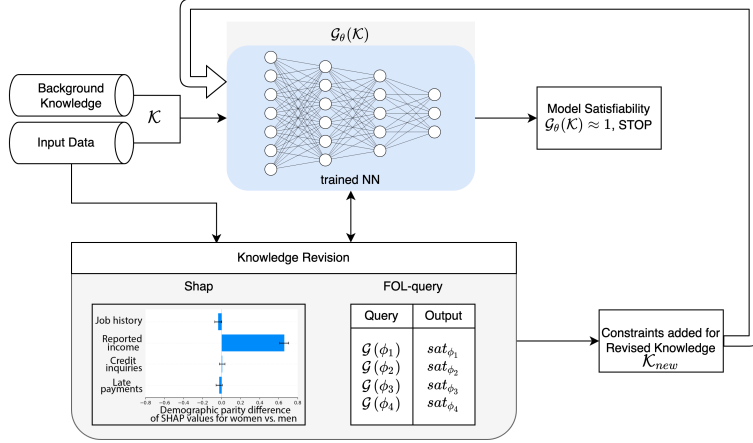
$\mathcal{G}_\theta(\mathcal{K})$

Background Knowledge

Input Data

$\mathcal{K}$

trained NN

Model Satisfiability
$\mathcal{G}_\theta(\mathcal{K}) \approx 1$, STOP

Knowledge Revision

Shap

Job history

Reported income

Credit inquiries

Late payments

-0.8 -0.6 -0.4 -0.2 0.0 0.2 0.4 0.6 0.8

Demographic parity difference of SHAP values for women vs. men

FOL-query

| Query | Output |
|---|---|
| $\mathcal{G}(\phi_1)$ | $sat_{\phi_1}$ |
| $\mathcal{G}(\phi_2)$ | $sat_{\phi_2}$ |
| $\mathcal{G}(\phi_3)$ | $sat_{\phi_3}$ |
| $\mathcal{G}(\phi_4)$ | $sat_{\phi_4}$ |

Constraints added for Revised Knowledge
$\mathcal{K}_{new}$